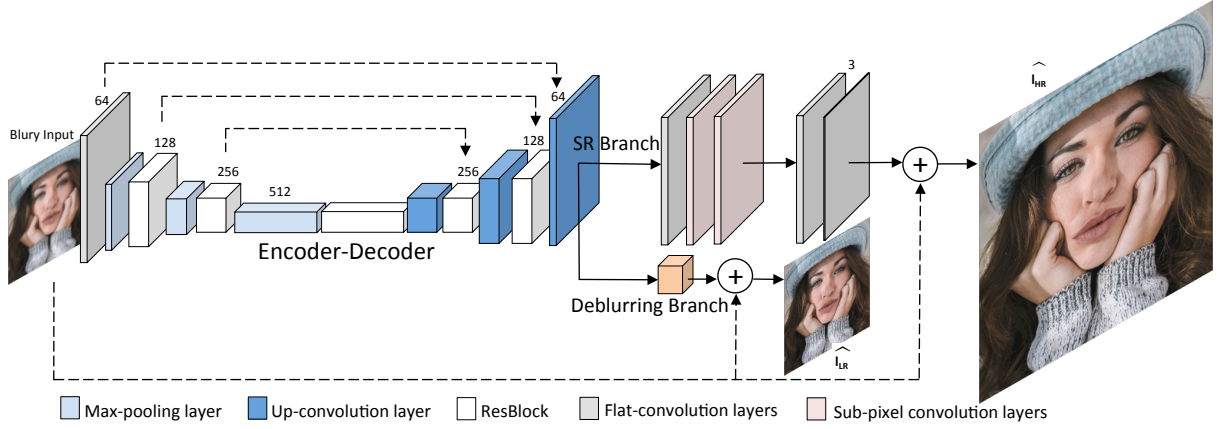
Blury Input

64

128

256

512

Encoder-Decoder

256

128

64

SR Branch

3

$\widehat{I_{HR}}$

+

Deblurring Branch

+

$\widehat{I_{LR}}$

Max-pooling layer Up-convolution layer ResBlock Flat-convolution layers Sub-pixel convolution layers